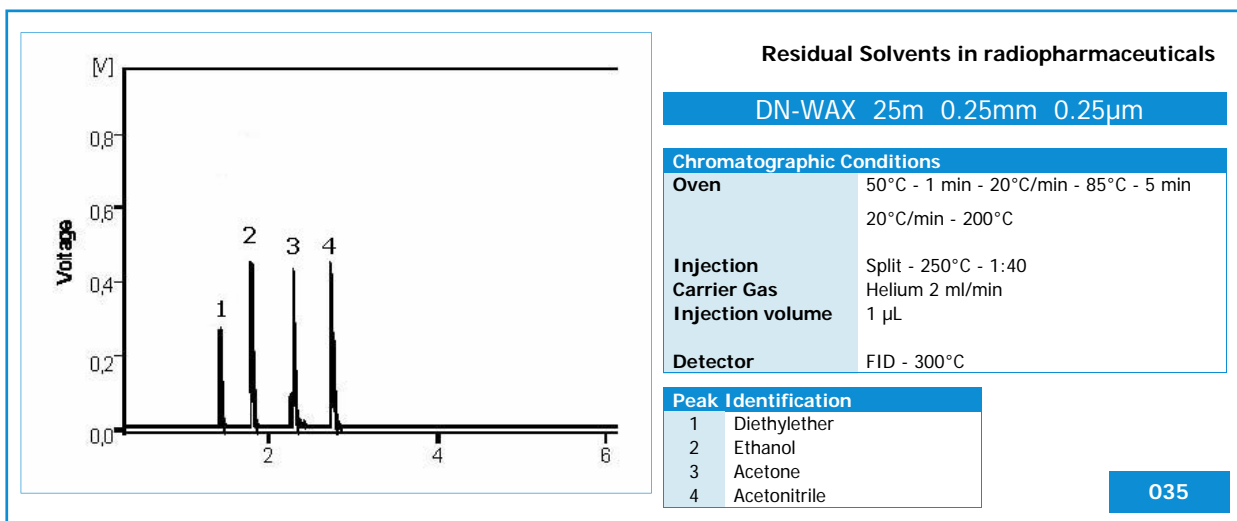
[V]
0,8
0,6
0,4
0,2
0,0
Voltage
1
2
3
4
2
4
6

Residual Solvents in radiopharmaceuticals

DN-WAX 25m 0.25mm 0.25µm

| Chromatographic Conditions | |
|---|---|
| Oven | 50°C - 1 min - 20°C/min - 85°C - 5 min 20°C/min - 200°C |
| Injection | Split - 250°C - 1:40 |
| Carrier Gas | Helium 2 ml/min |
| Injection volume | 1 µL |
| Detector | FID - 300°C |

| Peak Identification | |
|---|---|
| 1 | Diethylether |
| 2 | Ethanol |
| 3 | Acetone |
| 4 | Acetonitrile |

035